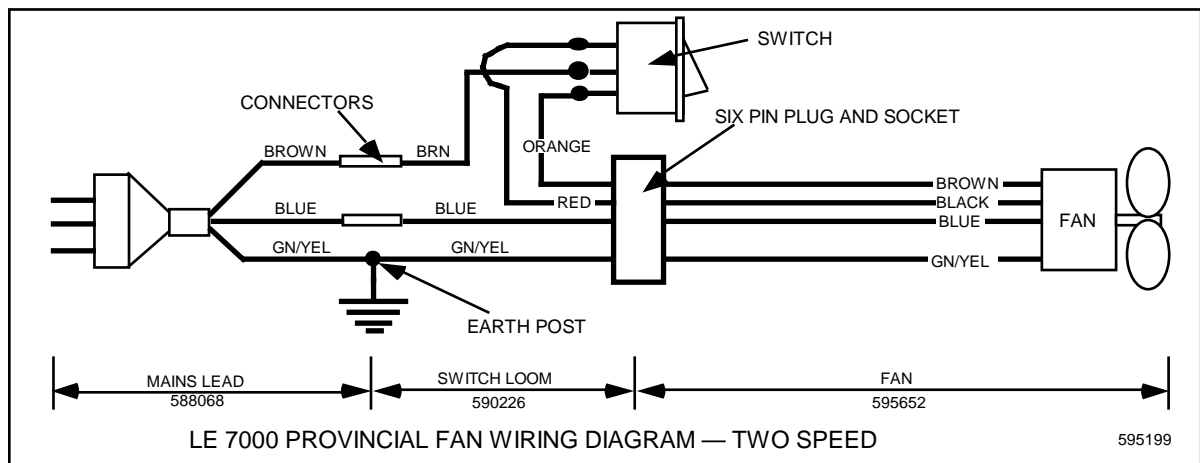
SWITCH

CONNECTORS

SIX PIN PLUG AND SOCKET

BROWN

BRN

ORANGE

RED

BLUE

BLUE

GN/YEL

GN/YEL

BROWN

BLACK

BLUE

GN/YEL

FAN

EARTH POST

MAINS LEAD
588068

SWITCH LOOM
590226

FAN
595652

LE 7000 PROVINCIAL FAN WIRING DIAGRAM — TWO SPEED

595199